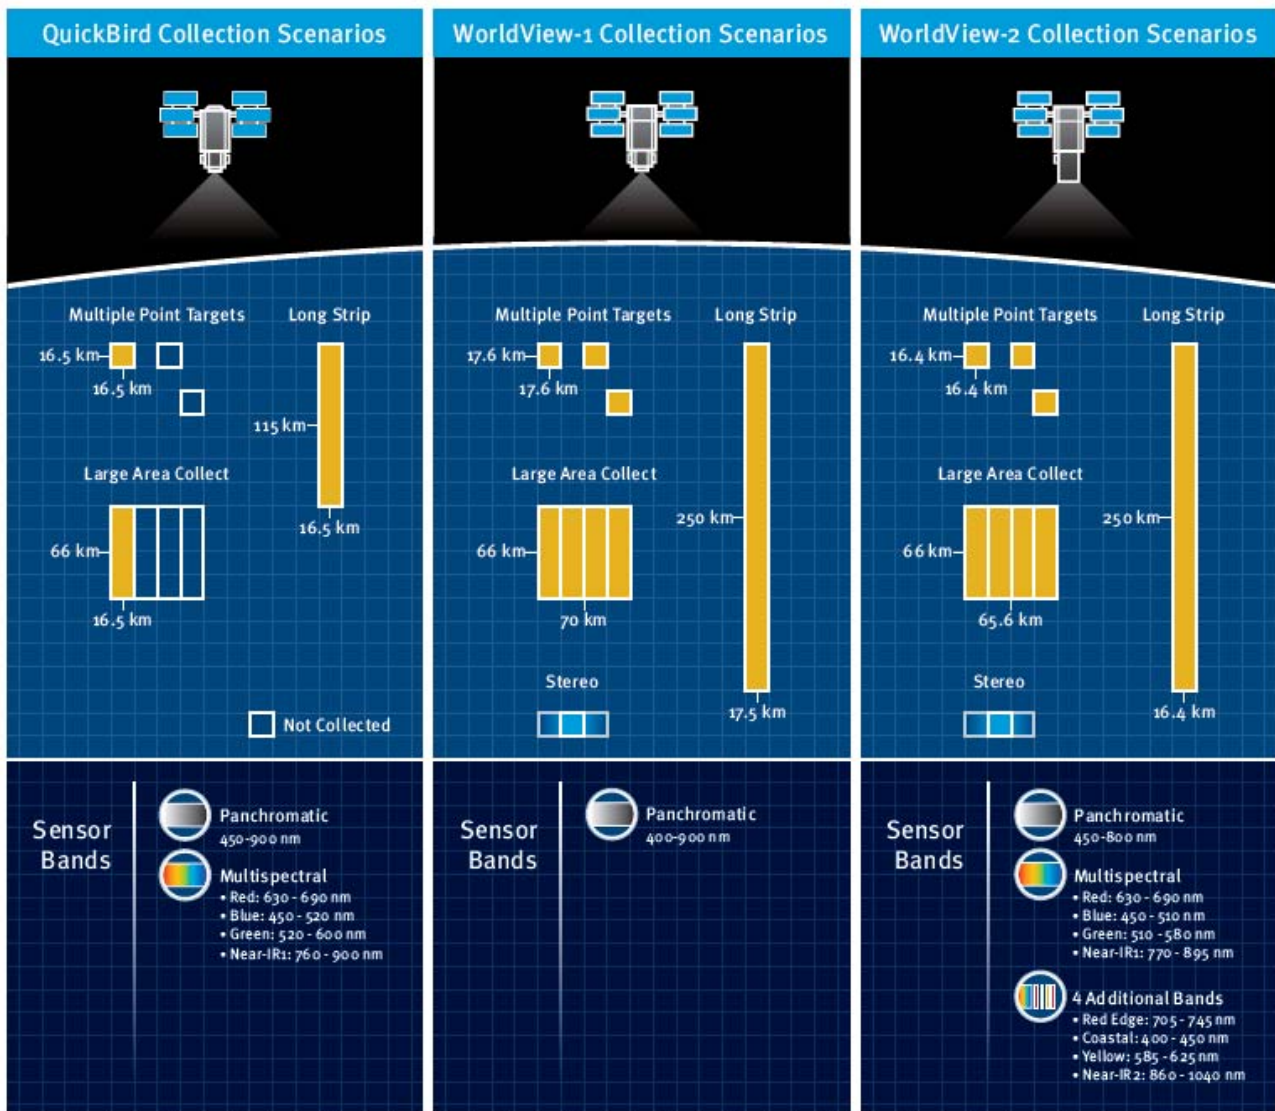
QuickBird Collection Scenarios

Multiple Point Targets

16.5 km

16.5 km

Long Strip

115 km

16.5 km

Large Area Collect

66 km

16.5 km

Not Collected

Sensor Bands

Panchromatic
450-900 nm

Multispectral
• Red: 630 - 690 nm
• Blue: 450 - 520 nm
• Green: 520 - 600 nm
• Near-IR1: 760 - 900 nm

WorldView-1 Collection Scenarios

Multiple Point Targets

17.6 km

17.6 km

Long Strip

Large Area Collect

66 km

70 km

250 km

Stereo

17.5 km

Sensor Bands

Panchromatic
400-900 nm

WorldView-2 Collection Scenarios

Multiple Point Targets

16.4 km

16.4 km

Long Strip

Large Area Collect

66 km

65.6 km

250 km

Stereo

16.4 km

Sensor Bands

Panchromatic
450-800 nm

Multispectral
• Red: 630 - 690 nm
• Blue: 450 - 510 nm
• Green: 510 - 580 nm
• Near-IR1: 770 - 895 nm

4 Additional Bands
• Red Edge: 705 - 745 nm
• Coastal: 400 - 450 nm
• Yellow: 585 - 625 nm
• Near-IR 2: 860 - 1040 nm